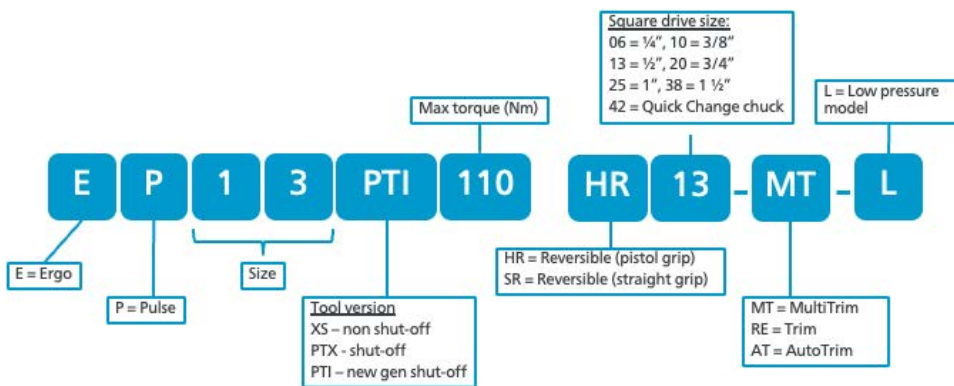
Square drive size:
06 = ¼", 10 = 3/8"
13 = ½", 20 = 3/4"
25 = 1", 38 = 1 ½"
42 = Quick Change chuck

L = Low pressure model

Max torque (Nm)

E P 1 3 PTI 110 HR 13 - MT - L

E = Ergo

P = Pulse

Size

Tool version
XS – non shut-off
PTX - shut-off
PTI – new gen shut-off

HR = Reversible (pistol grip)
SR = Reversible (straight grip)

MT = MultiTrim
RE = Trim
AT = AutoTrim